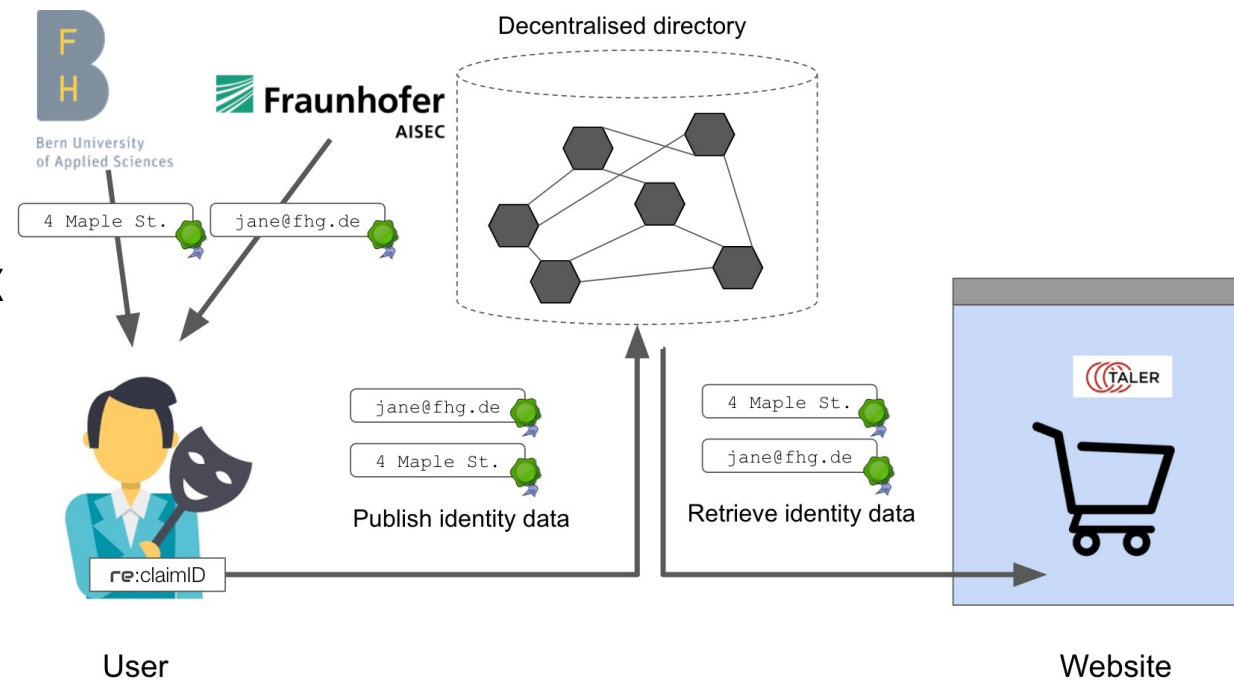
F
H
Bern University of Applied Sciences

Fraunhofer
AISEC

Decentralised directory

4 Maple St.

jane@fhg.de

jane@fhg.de

4 Maple St.

Publish identity data

4 Maple St.

jane@fhg.de

Retrieve identity data

TALER

re:claimID

User

Website